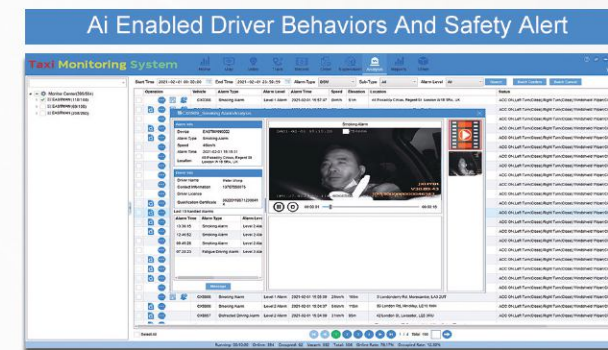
Ai Enabled Driver Behaviors And Safety Alert

Taxi Monitoring System

Start Time 2021-02-01 00:00:00 End Time 2021-02-01 23:59:59 Alarm Type Sub-Type Alarm Level All

Search

Operation | Vehicle | Alarm Type | Alarm Level | Alarm Time | Speed | Direction | Location | Status

EX0966 Smoking Alarm Level 1 Alarm 2021-02-01 16:57:47

ACC On Left Turn(Close) Right Turn(Close) Windshield Wiper(Close)

Alarm Info

Device EX0966
Alarm Type Smoking Alarm
Speed 40km/h
Alarm Time 2021-02-01 16:51:05
Location 46 Piccadilly Circus, Regent St London

Driver Info

Driver Name Peter Wang
Contact Information
Driver License
Qualification Certificate

Last 10 Handled Alarms

Alarm Time | Alarm Type | Alarm Level
13:30:15 | Smoking Alarm | Level 2 alar
12:40:52 | Smoking Alarm | Level 2 alar
09:40:26 | Smoking Alarm | Level 2 alar
07:20:23 | Fatigue Driving Alarm | Level 2 alar

Message

Smoking Alarm

00:00:01 00:00:15

EX0966 Smoking Alarm Level 1 Alarm 2021-02-01 15:30:09 25km/h Wdm

EX0966 Smoking Alarm Level 1 Alarm 2021-02-01 16:34:07 24km/h Wdm

EX0967 Distracted Driving Alarm Level 2 Alarm 2021-02-01 15:24:36 0km/h 8dm

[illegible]